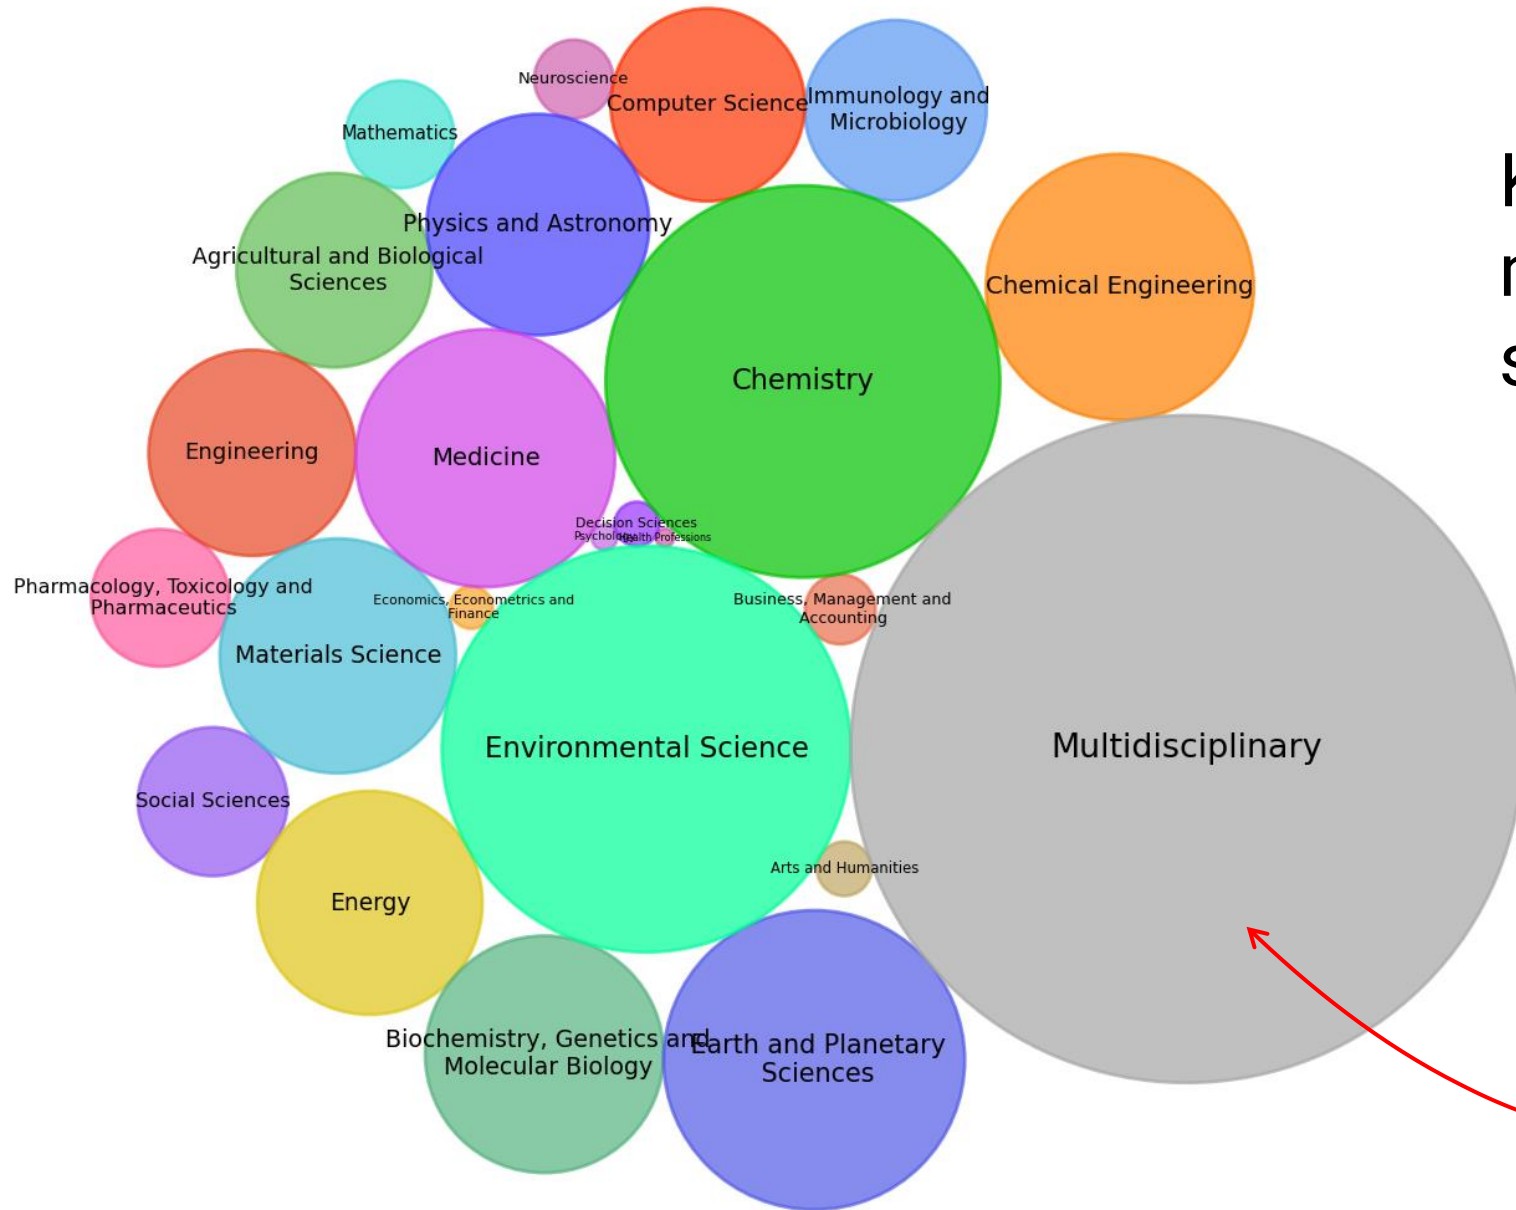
Neuroscience
Computer Science
Immunology and Microbiology
Mathematics
Physics and Astronomy
Agricultural and Biological Sciences
Chemical Engineering
Chemistry
Engineering
Medicine
Decision Sciences
Psychology
Health Professions
Pharmacology, Toxicology and Pharmaceutics
Economics, Econometrics and Finance
Business, Management and Accounting
Materials Science
Environmental Science
Multidisciplinary
Social Sciences
Arts and Humanities
Energy
Biochemistry, Genetics and Molecular Biology
Earth and Planetary Sciences

k
n
s